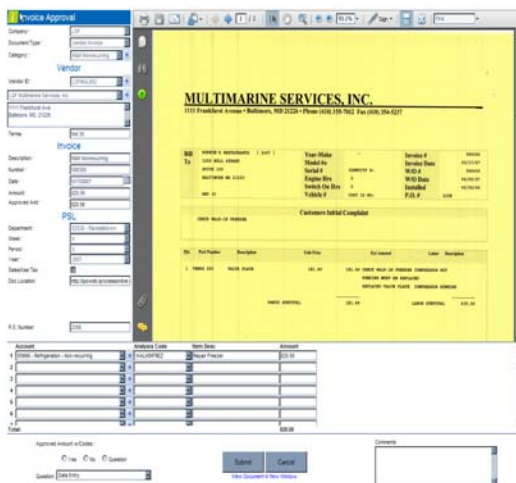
Invoice Approval

Company:
Document Type:
Category:

Vendor

Vendor ID:

Terms:

Invoice

Description:
Number:
Date:
Amount:
Approved Amt:

PSL

Department:
Vessel:
Period:
Year:
Sales/Use Tax:
Doc Location:

P.O. Number:

MULTIMARINE SERVICES, INC.

1115 Frankford Avenue • Baltimore, MD 21226 • Phone (410) 355-7812 Fax (410) 354-5237

Bill To

Year-Make
Model #s
Serial #
Engine Hrs
Switch On Hrs
Vehicle #

Invoice #
Invoice Date
W/O #
W/O Date
Installed
P.O. #

Customers Initial Complaint

Part Number
Description
Unit Price
Ext Amount
Labor
Description

Account | Analysis Code | Item Desc | Amount

Total

Approved Amount w/Codes:

Yes No Question

Question:

Submit
Cancel
View Document in New Window

Comments